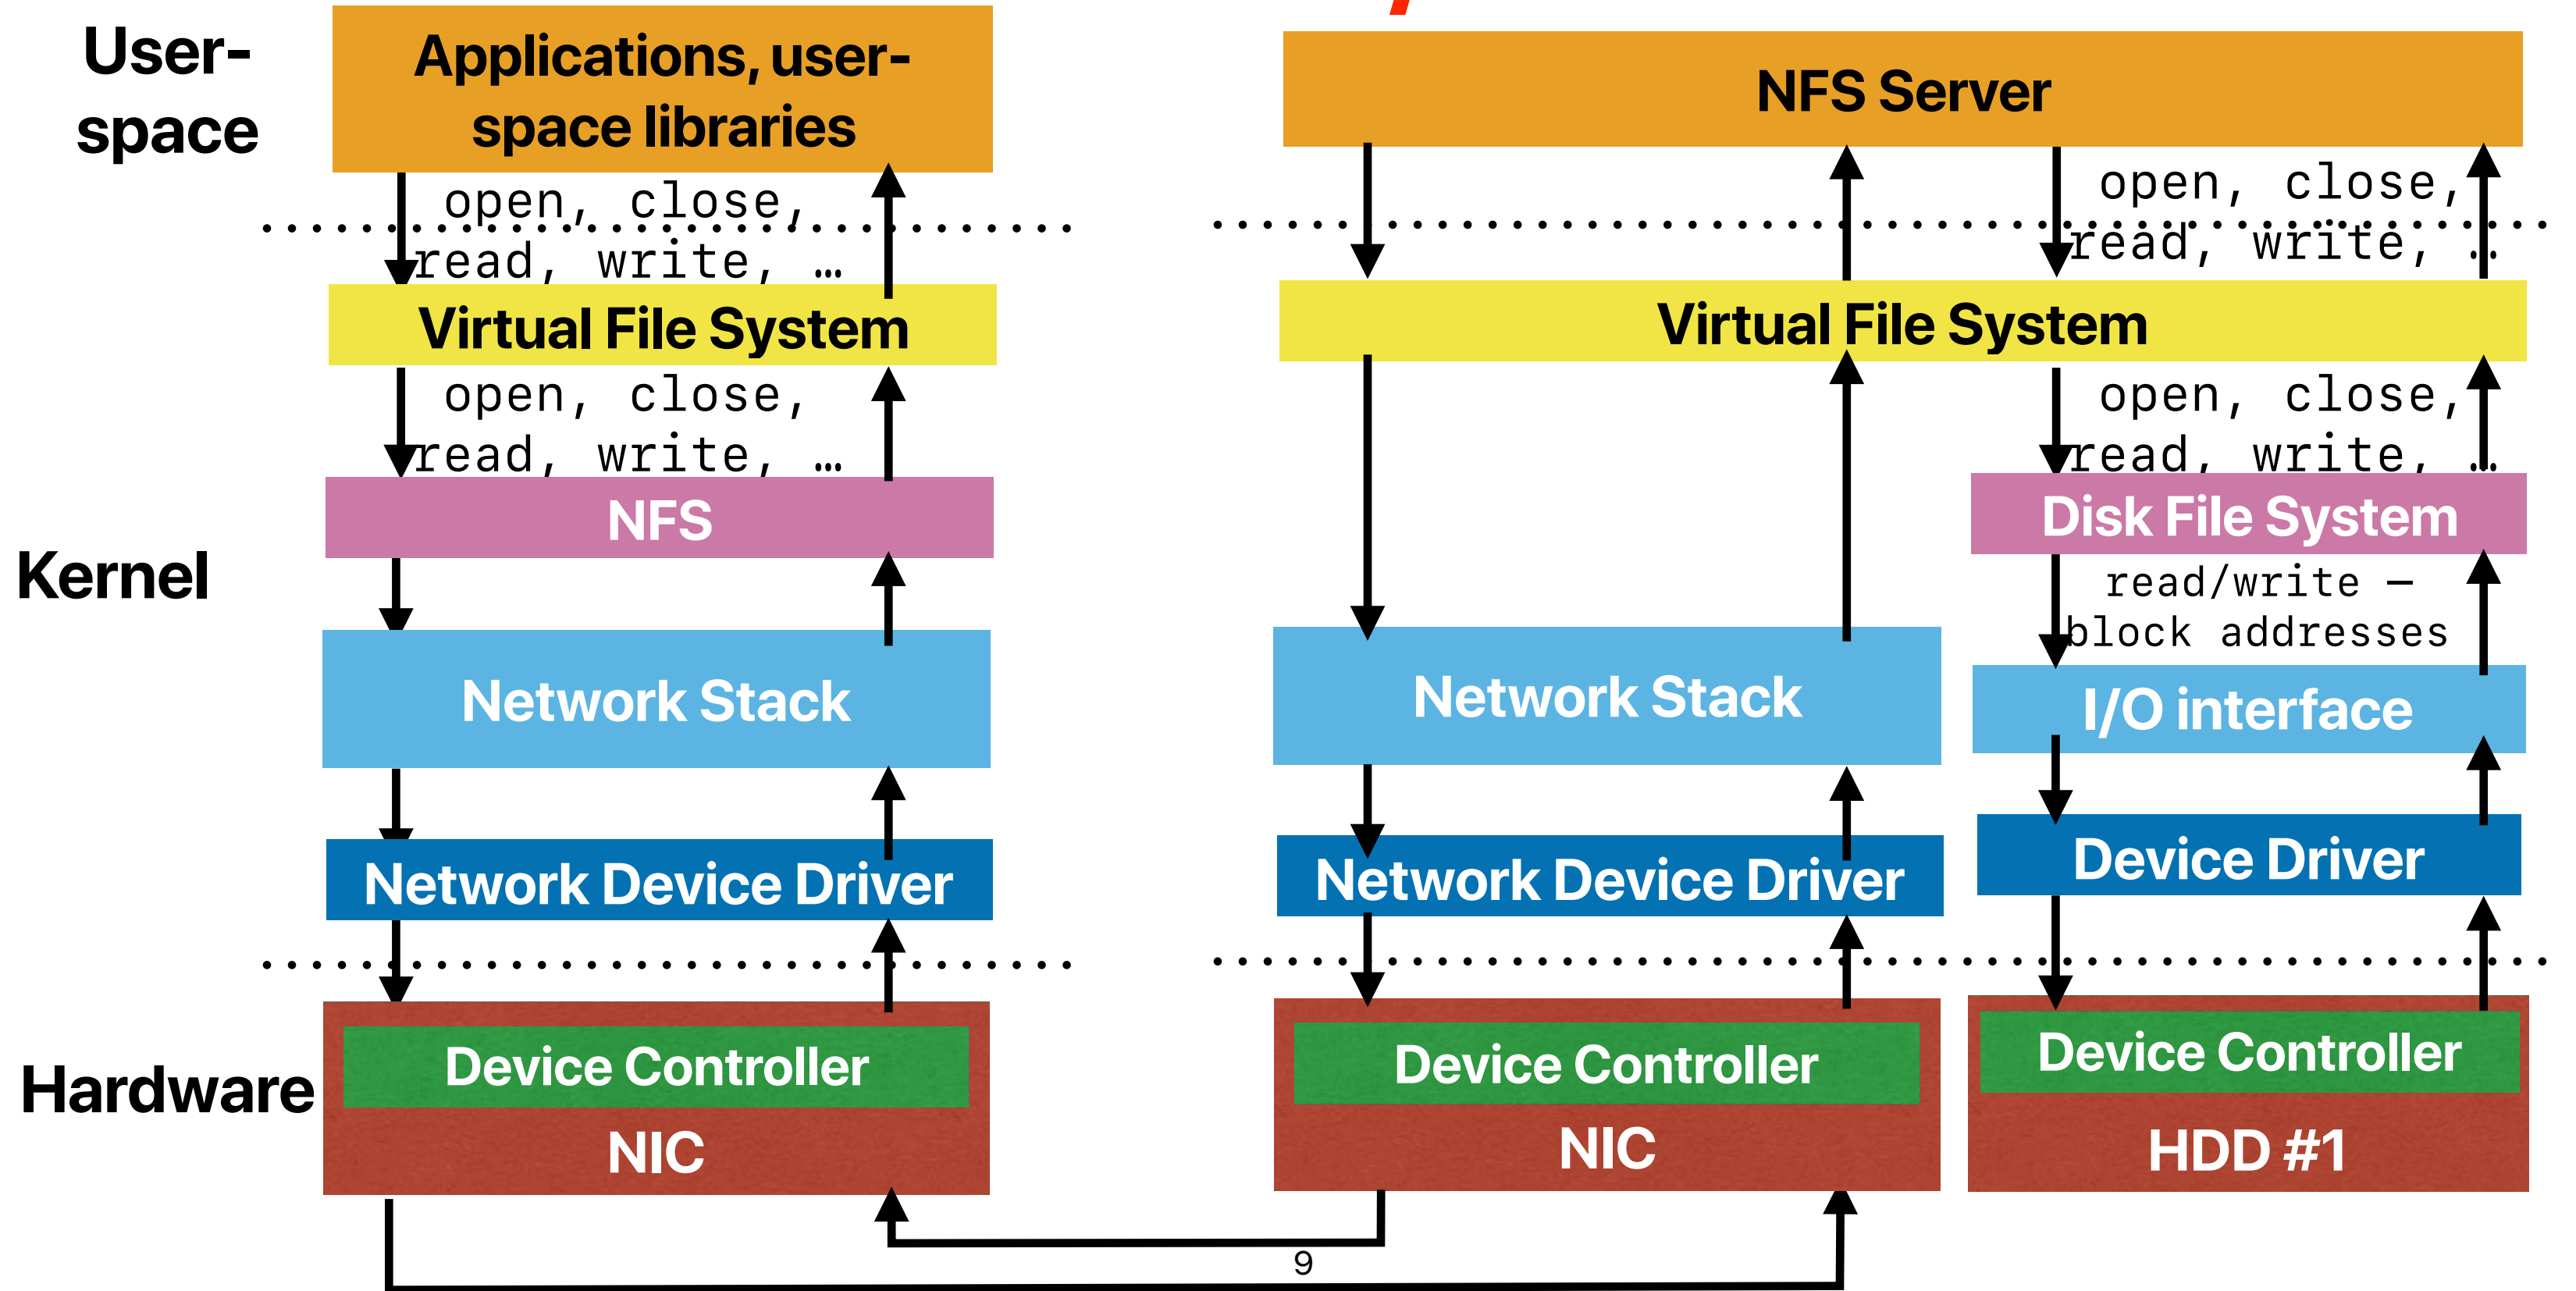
User-space

Applications, user-space libraries

open, close, read, write, …

Virtual File System

open, close, read, write, …

NFS

Kernel

Network Stack

Network Device Driver

Hardware

Device Controller

NIC

NFS Server

open, close, read, write, …

Virtual File System

open, close, read, write, …

Disk File System

read/write — block addresses

Network Stack

I/O interface

Network Device Driver

Device Driver

Device Controller

NIC

Device Controller

HDD #1

9